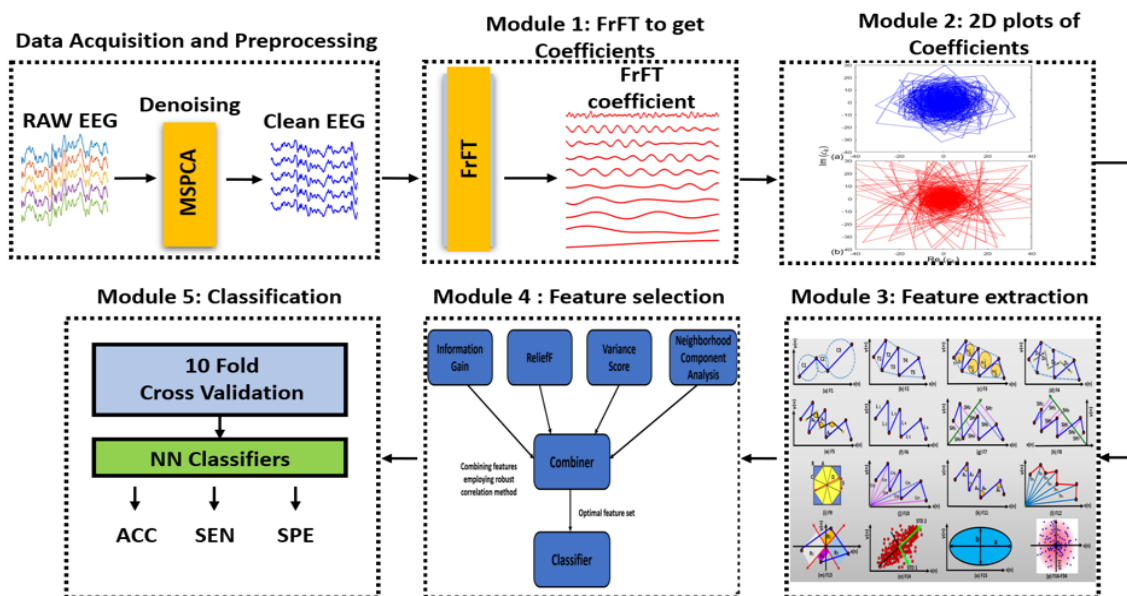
Data Acquisition and Preprocessing

RAW EEG

Denoising

MSPCA

Clean EEG

Module 1: FrFT to get Coefficients

FrFT

FrFT coefficient

Module 2: 2D plots of Coefficients

(a)

(b)

Module 3: Feature extraction

Module 4 : Feature selection

Information Gain

ReliefF

Variance Score

Neighborhood Component Analysis

Combiner

Combining features employing robust correlation method

Optimal feature set

Classifier

Module 5: Classification

10 Fold Cross Validation

NN Classifiers

ACC

SEN

SPE